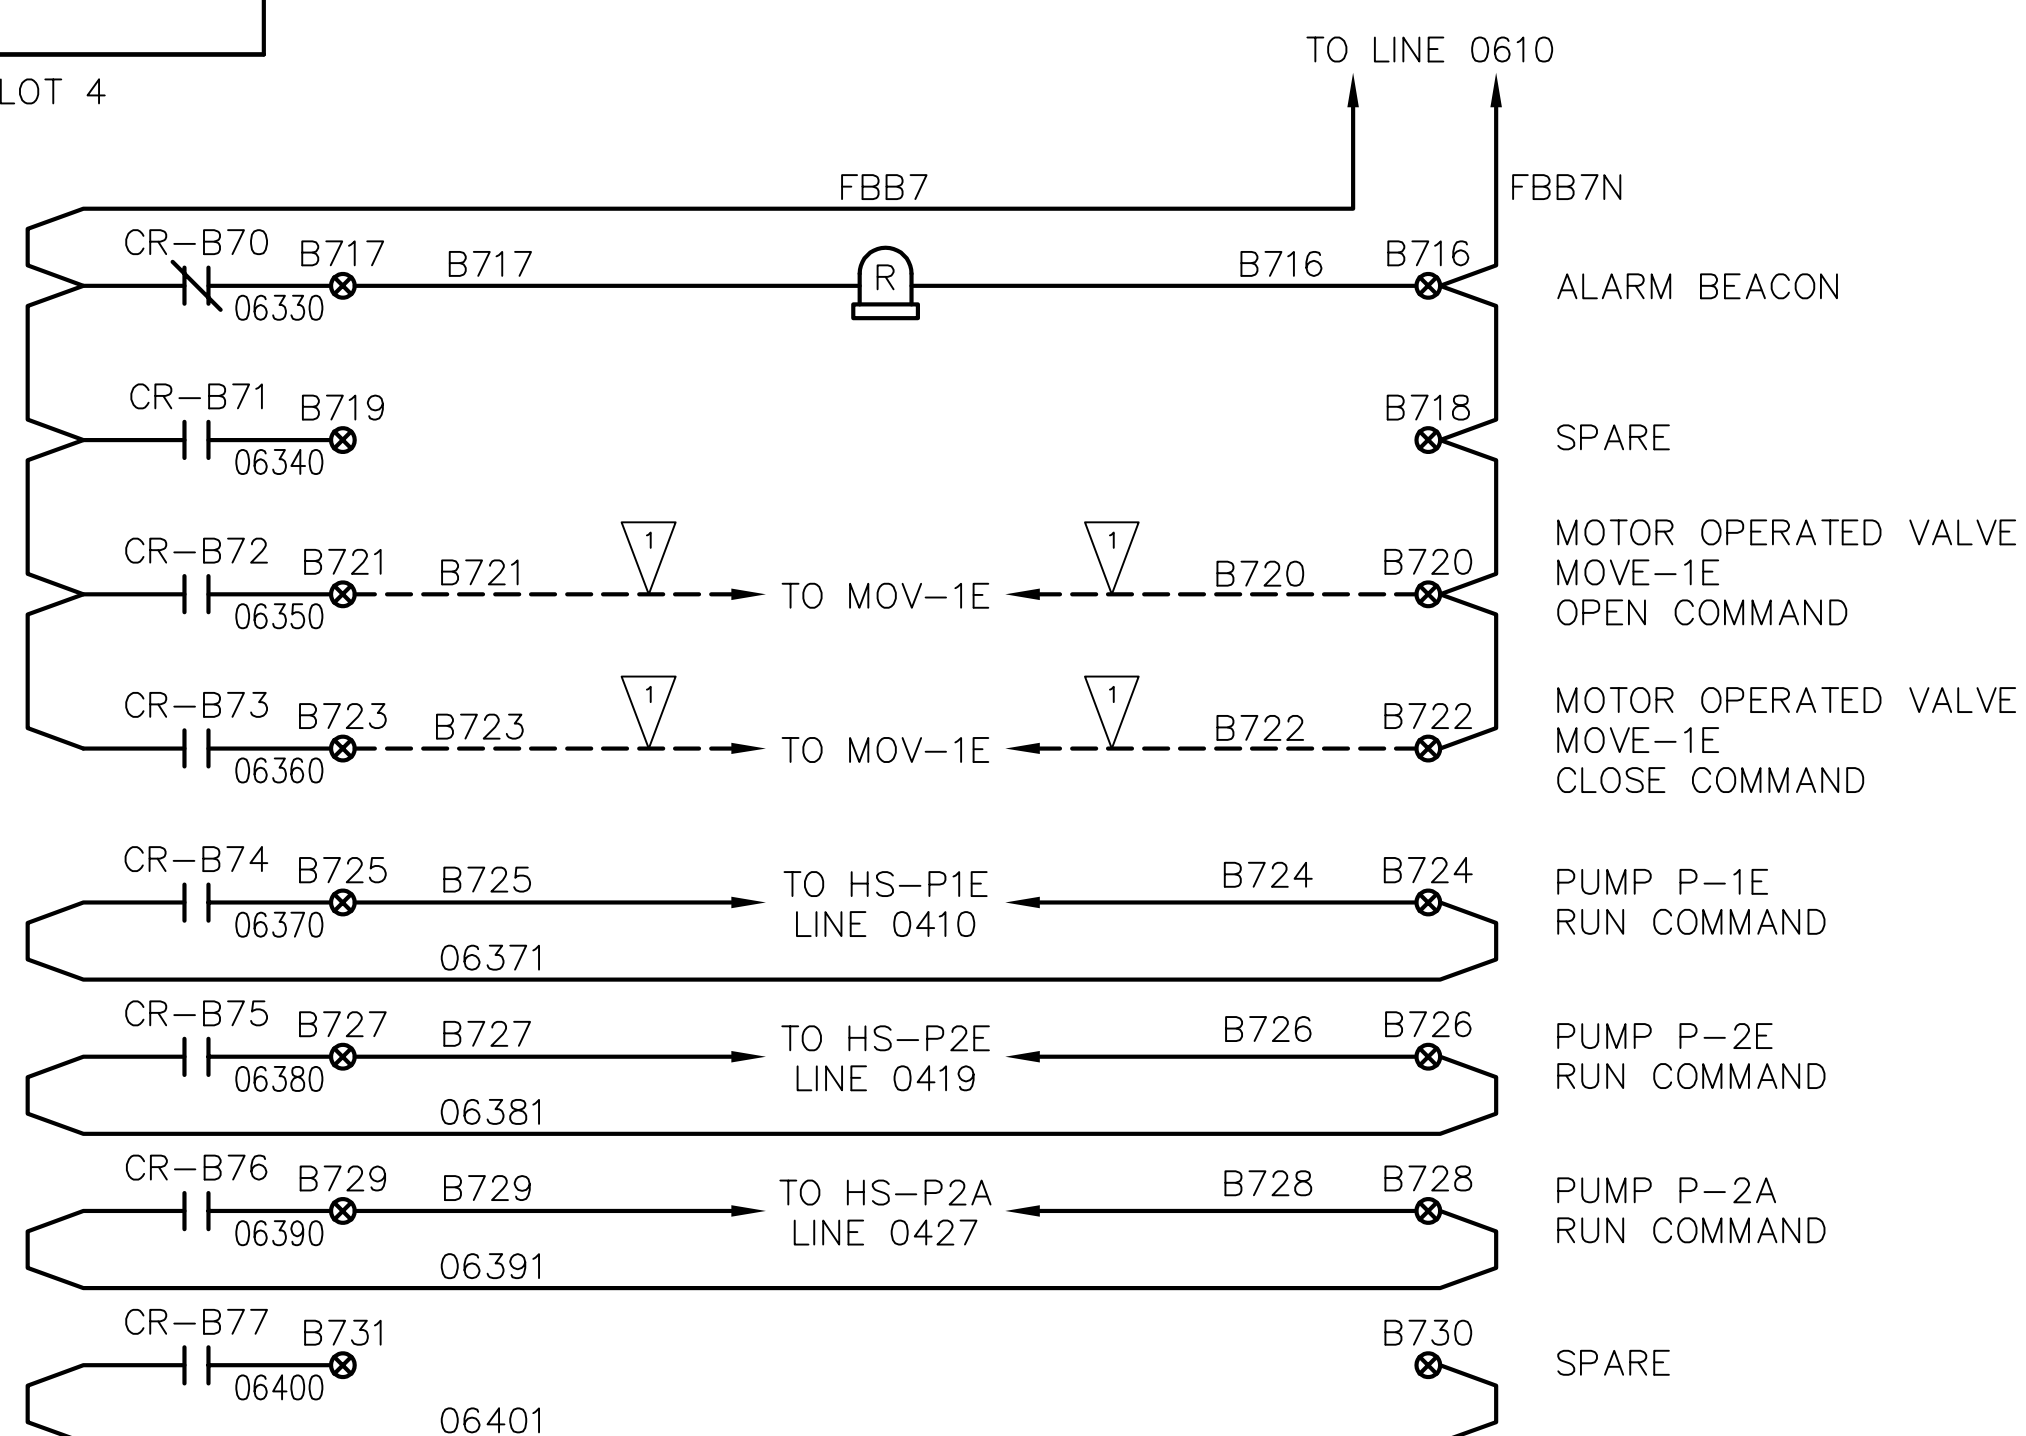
LOT 4

TO LINE 0610

FBB7

FBB7N

CR–B70 B717 06330 B717 R B716 B716 ALARM BEACON

CR–B71 B719 06340 B718 SPARE

CR–B72 B721 06350 B721 1 TO MOV–1E 1 B720 B720 MOTOR OPERATED VALVE MOVE–1E OPEN COMMAND

CR–B73 B723 06360 B723 1 TO MOV–1E 1 B722 B722 MOTOR OPERATED VALVE MOVE–1E CLOSE COMMAND

CR–B74 B725 06370 B725 TO HS–P1E LINE 0410 B724 B724 06371 PUMP P–1E RUN COMMAND

CR–B75 B727 06380 B727 TO HS–P2E LINE 0419 B726 B726 06381 PUMP P–2E RUN COMMAND

CR–B76 B729 06390 B729 TO HS–P2A LINE 0427 B728 B728 06391 PUMP P–2A RUN COMMAND

CR–B77 B731 06400 B730 06401 SPARE